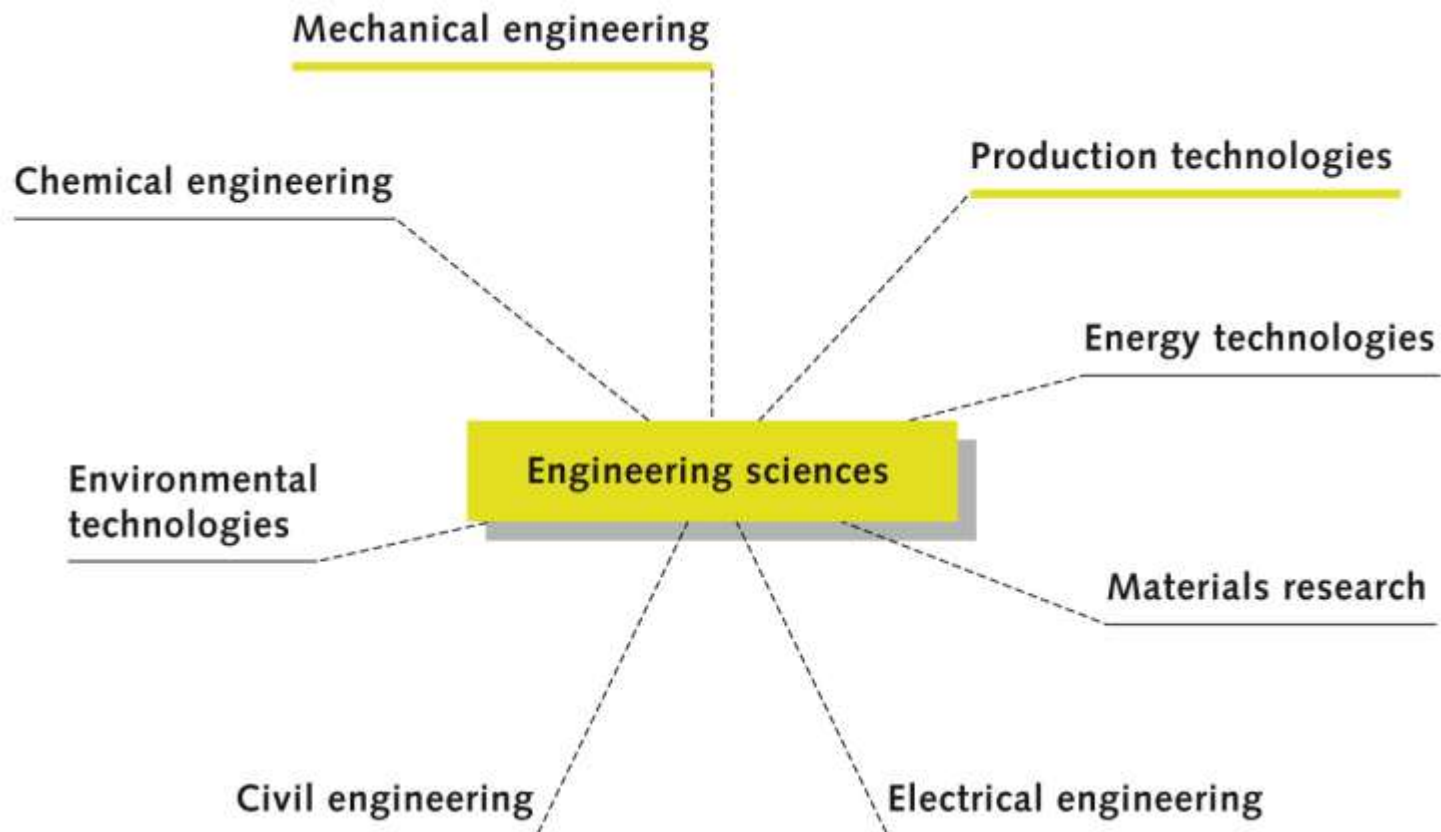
Mechanical engineering

Chemical engineering

Production technologies

Energy technologies

Engineering sciences

Environmental technologies

Materials research

Civil engineering

Electrical engineering